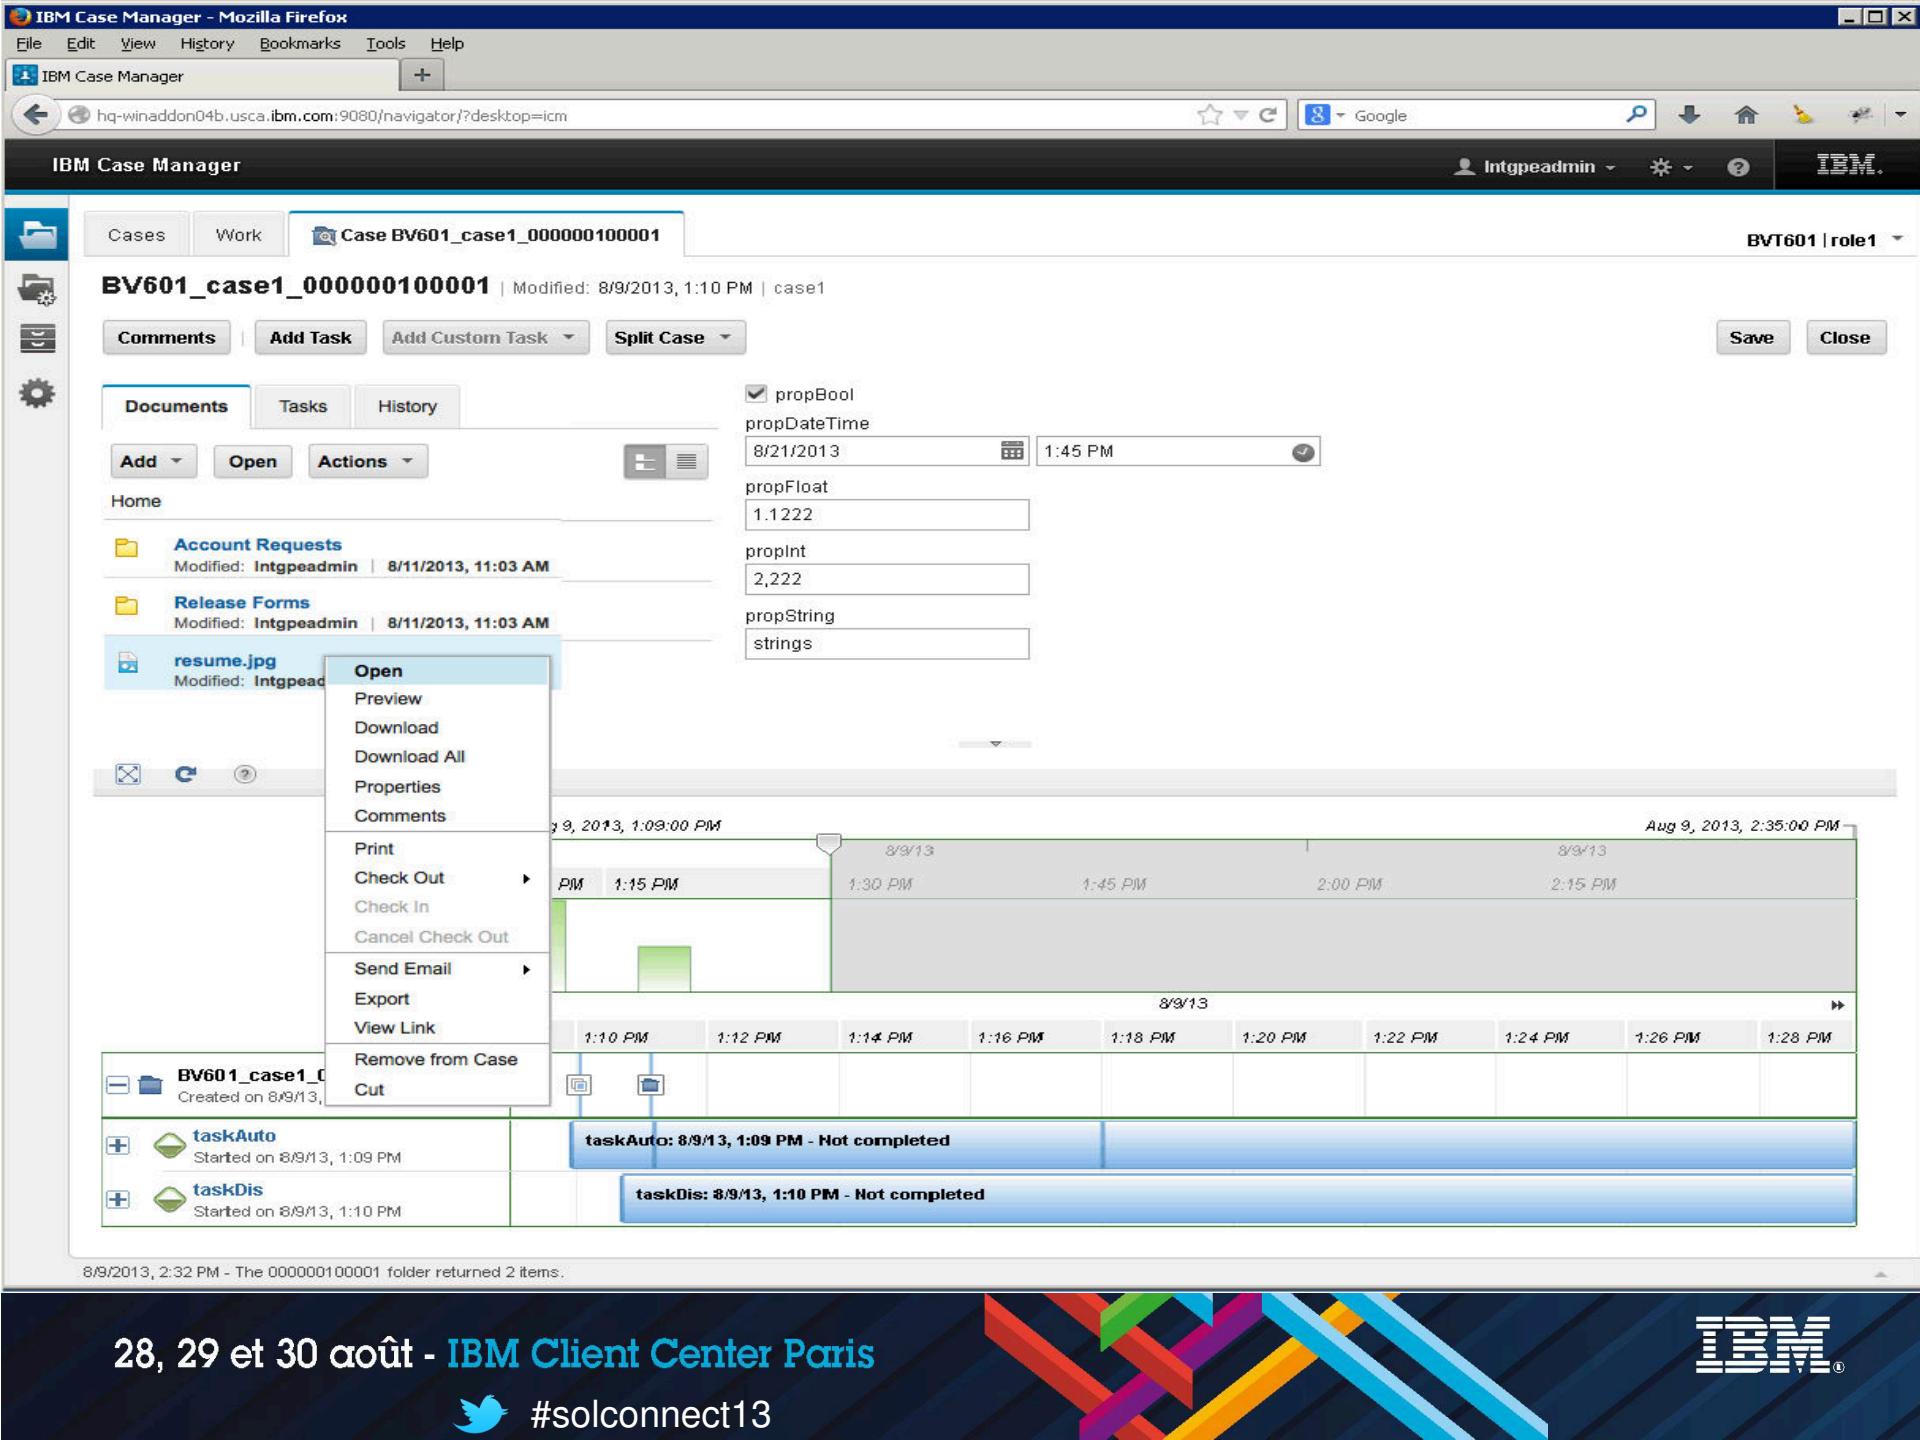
IBM Case Manager - Mozilla Firefox

File Edit View History Bookmarks Tools Help

IBM Case Manager +

hq-winaddon04b.usca.ibm.com:9080/navigator/?desktop=icm

Google

IBM Case Manager

Intgpeadmin

IBM.

Cases Work Case BV601_case1_000000100001

BVT601 | role1

BV601_case1_000000100001 | Modified: 8/9/2013, 1:10 PM | case1

Comments Add Task Add Custom Task Split Case

Save Close

Documents Tasks History

Add Open Actions

Home

Account Requests
Modified: Intgpeadmin | 8/11/2013, 11:03 AM

Release Forms
Modified: Intgpeadmin | 8/11/2013, 11:03 AM

resume.jpg
Modified: Intgpead

Open
Preview
Download
Download All
Properties
Comments
Print
Check Out
Check In
Cancel Check Out
Send Email
Export
View Link
Remove from Case
Cut

propBool

propDateTime

8/21/2013

1:45 PM

propFloat

1.1222

propInt

2,222

propString

strings

9, 2013, 1:09:00 PM

Aug 9, 2013, 2:35:00 PM

8/9/13

8/9/13

PM 1:15 PM 1:30 PM 1:45 PM 2:00 PM 2:15 PM

8/9/13

1:10 PM 1:12 PM 1:14 PM 1:16 PM 1:18 PM 1:20 PM 1:22 PM 1:24 PM 1:26 PM 1:28 PM

BV601_case1_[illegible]
Created on 8/9/13,

taskAuto
Started on 8/9/13, 1:09 PM

taskAuto: 8/9/13, 1:09 PM - Not completed

taskDis
Started on 8/9/13, 1:10 PM

taskDis: 8/9/13, 1:10 PM - Not completed

8/9/2013, 2:32 PM - The 000000100001 folder returned 2 items.

28, 29 et 30 août - IBM Client Center Paris

#solconnect13

IBM.